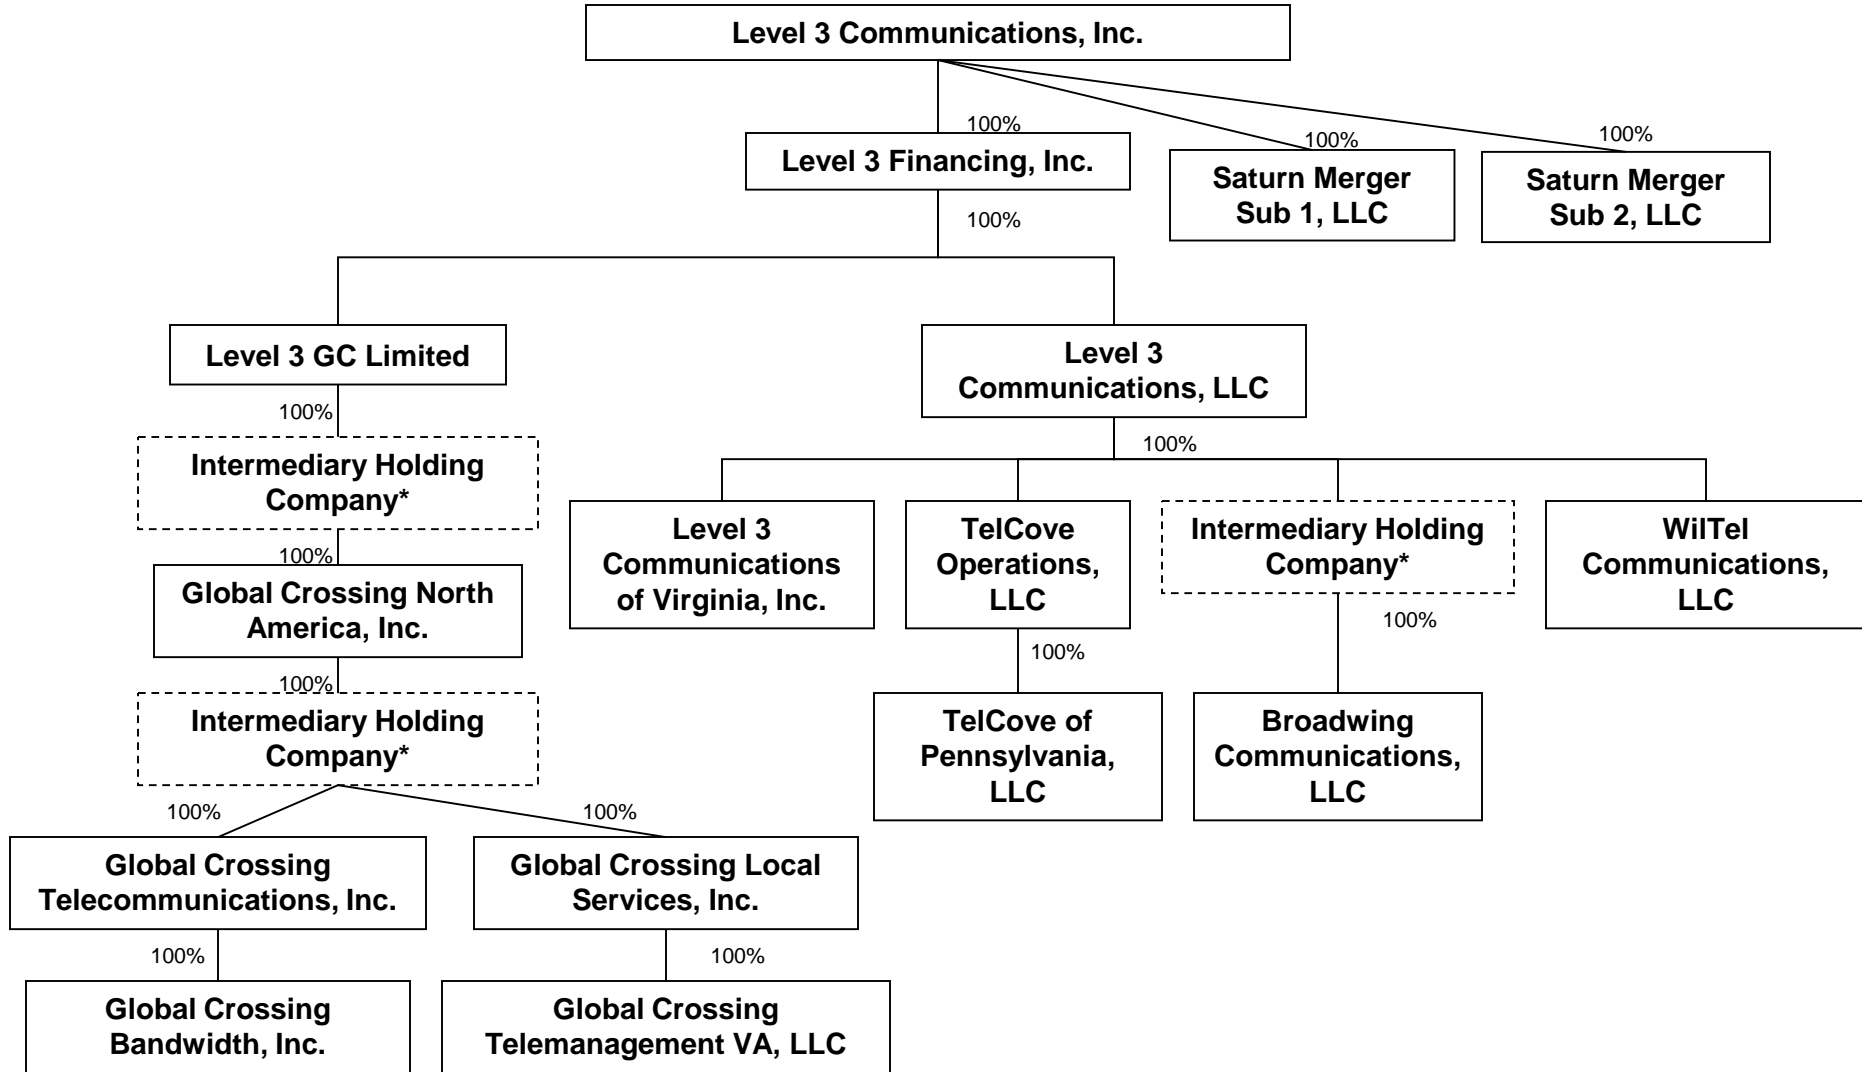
Level 3 Communications, Inc.

100%

Level 3 Financing, Inc.

100%

Saturn Merger Sub 1, LLC

100%

Saturn Merger Sub 2, LLC

100%

Level 3 GC Limited

Level 3 Communications, LLC

100%

Intermediary Holding Company*

100%

Global Crossing North America, Inc.

100%

Intermediary Holding Company*

100%

Global Crossing Telecommunications, Inc.

100%

Global Crossing Bandwidth, Inc.

100%

Global Crossing Local Services, Inc.

100%

Global Crossing Telemanagement VA, LLC

100%

Level 3 Communications of Virginia, Inc.

TelCove Operations, LLC

100%

TelCove of Pennsylvania, LLC

Intermediary Holding Company*

100%

Broadwing Communications, LLC

WilTel Communications, LLC